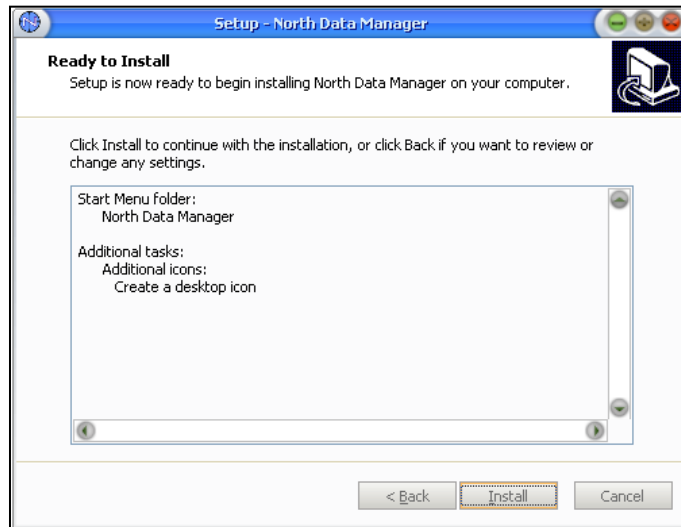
Setup - North Data Manager

Ready to Install
Setup is now ready to begin installing North Data Manager on your computer.

Click Install to continue with the installation, or click Back if you want to review or change any settings.

Start Menu folder:
North Data Manager

Additional tasks:
Additional icons:
Create a desktop icon

< Back
Install
Cancel